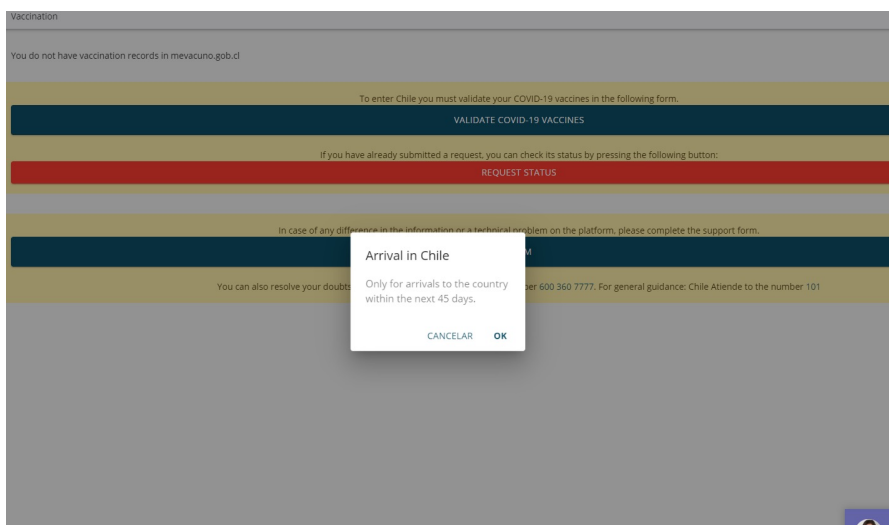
Vaccination

You do not have vaccination records in mevacuno.gob.cl

To enter Chile you must validate your COVID-19 vaccines in the following form.

VALIDATE COVID-19 VACCINES

If you have already submitted a request, you can check its status by pressing the following button:

REQUEST STATUS

In case of any difference in the information or a technical problem on the platform, please complete the support form.

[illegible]M

You can also resolve your doubts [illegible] ber 600 360 7777. For general guidance: Chile Atiende to the number 101

Arrival in Chile

Only for arrivals to the country within the next 45 days.

CANCELAR OK